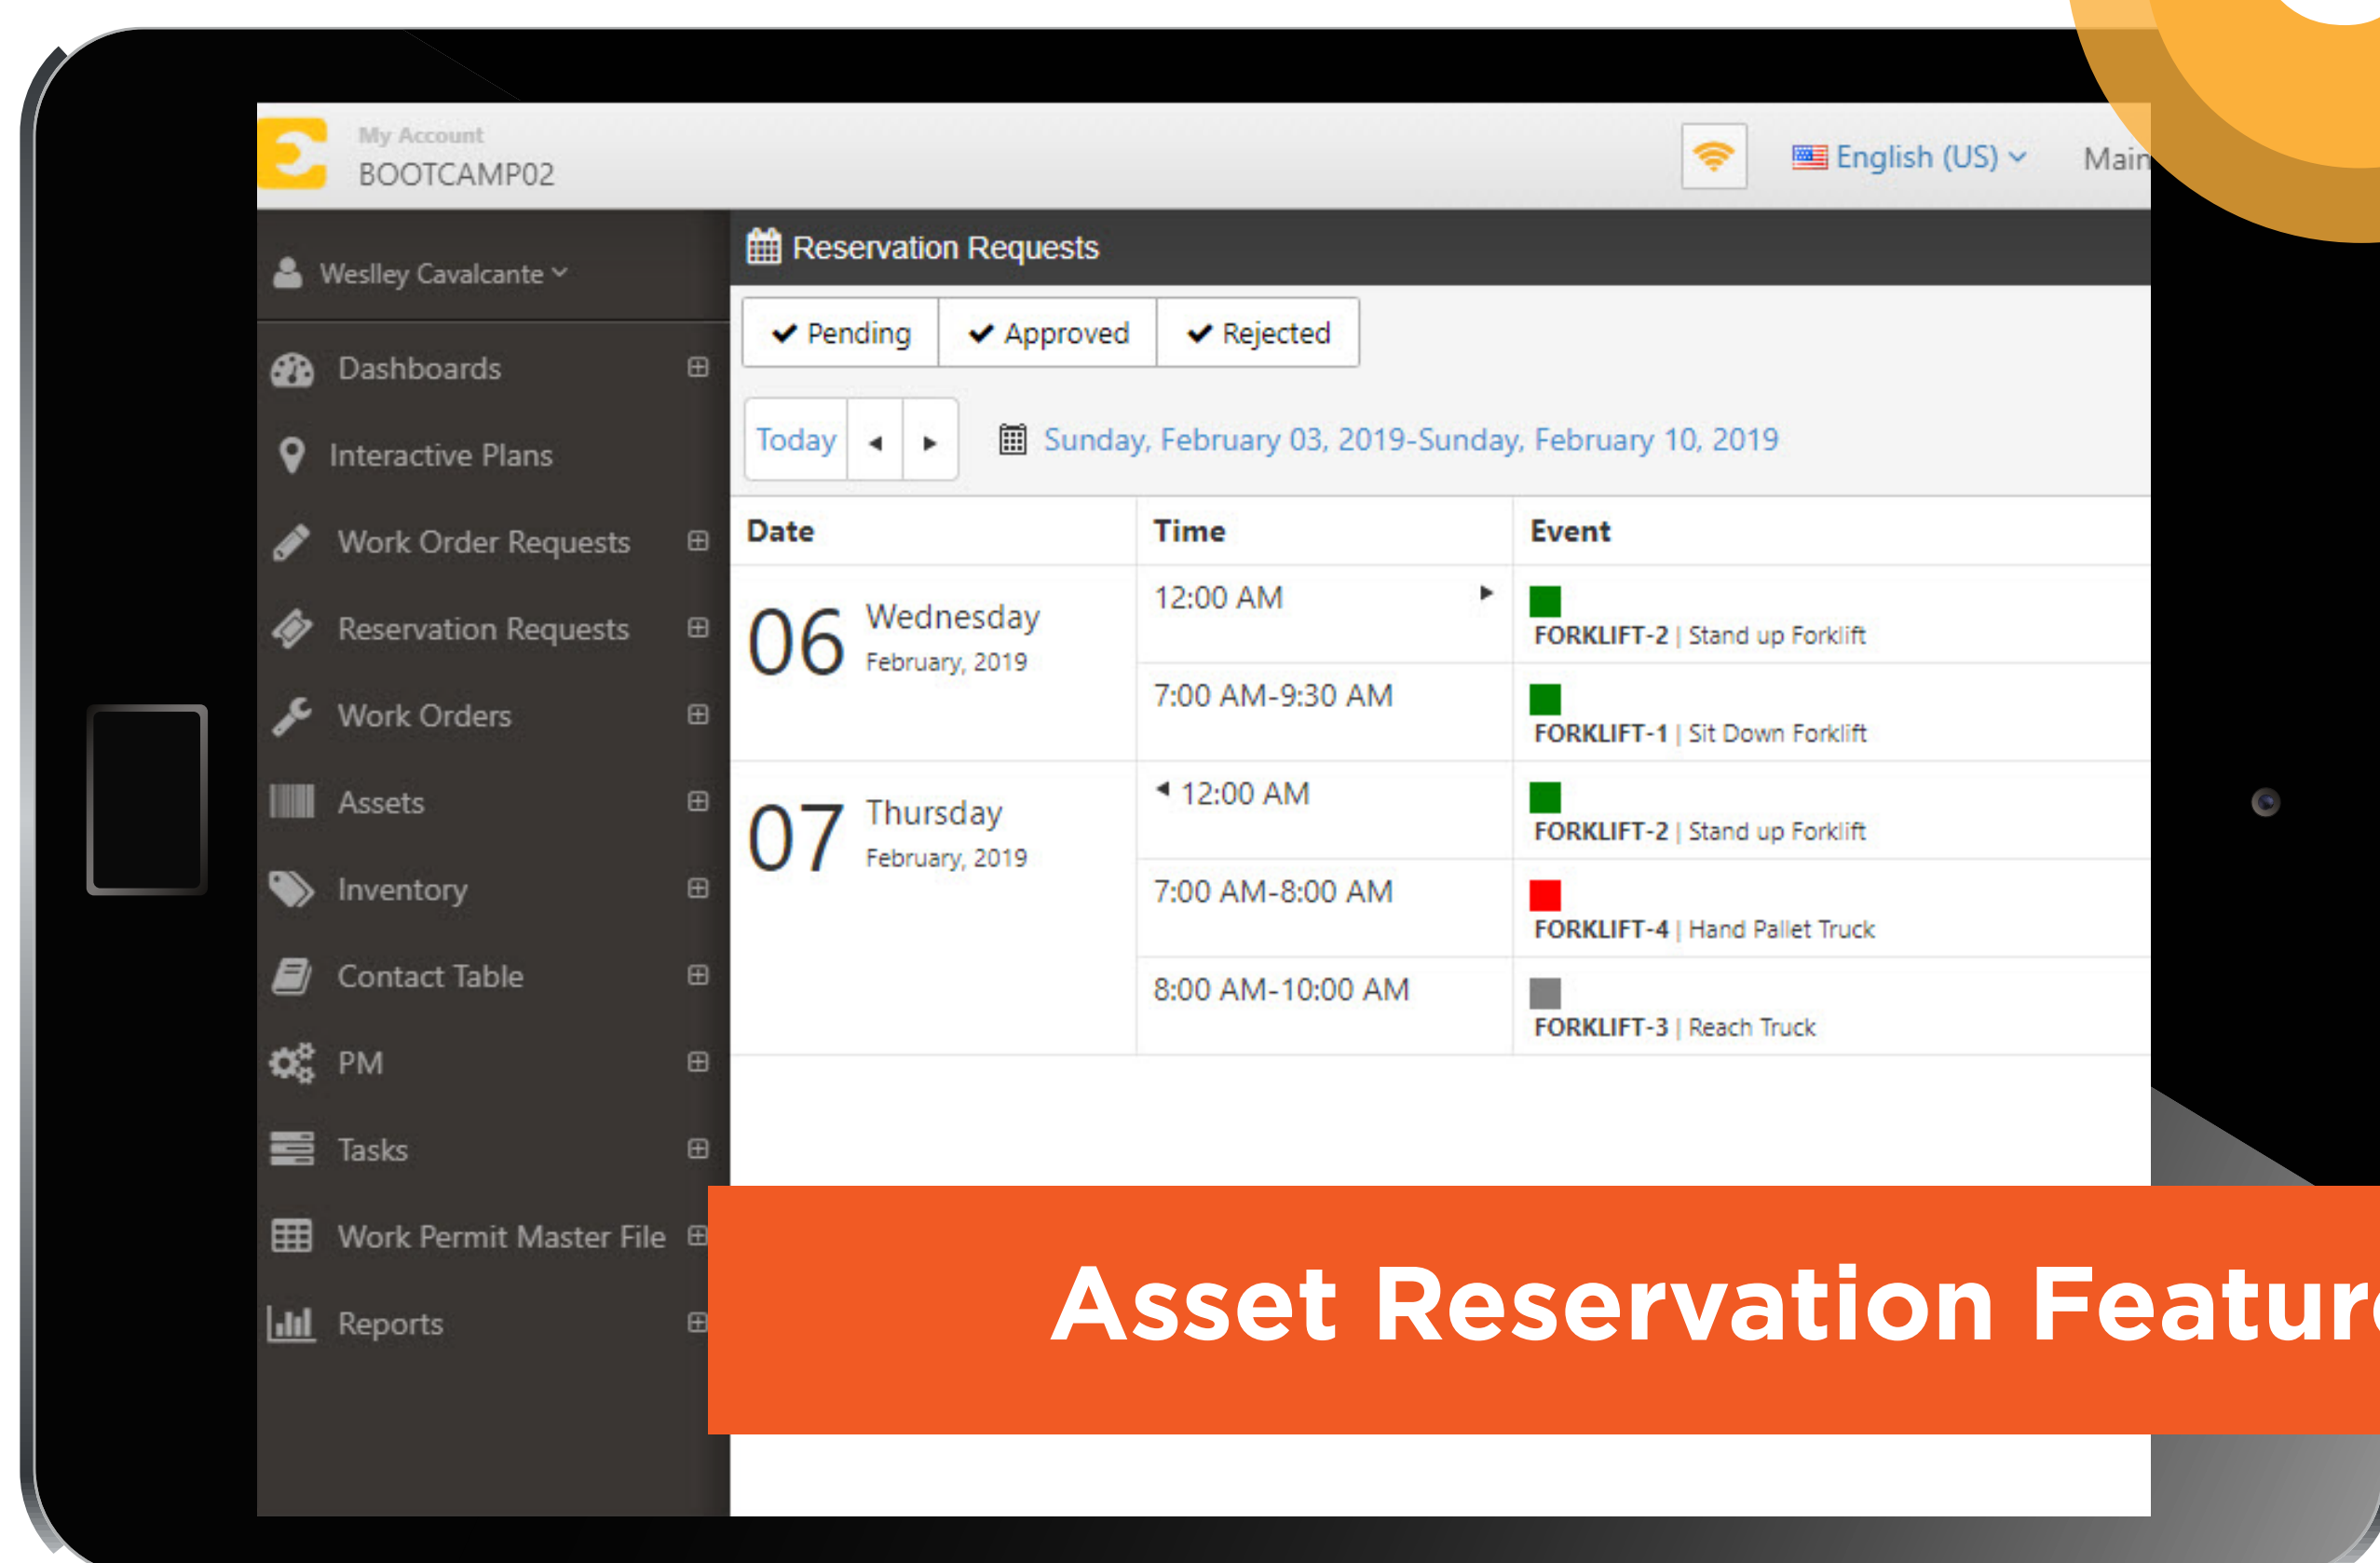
My Account
BOOTCAMP02

English (US)

Main

Weslley Cavalcante

Dashboards

Interactive Plans

Work Order Requests

Reservation Requests

Work Orders

Assets

Inventory

Contact Table

PM

Tasks

Work Permit Master File

Reports

Reservation Requests

Pending Approved Rejected

Today

Sunday, February 03, 2019-Sunday, February 10, 2019

| Date | Time | Event |
|---|---|---|
| 06 Wednesday February, 2019 | 12:00 AM | FORKLIFT-2 \| Stand up Forklift |
| | 7:00 AM-9:30 AM | FORKLIFT-1 \| Sit Down Forklift |
| 07 Thursday February, 2019 | 12:00 AM | FORKLIFT-2 \| Stand up Forklift |
| | 7:00 AM-8:00 AM | FORKLIFT-4 \| Hand Pallet Truck |
| | 8:00 AM-10:00 AM | FORKLIFT-3 \| Reach Truck |

Asset Reservation Featur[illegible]